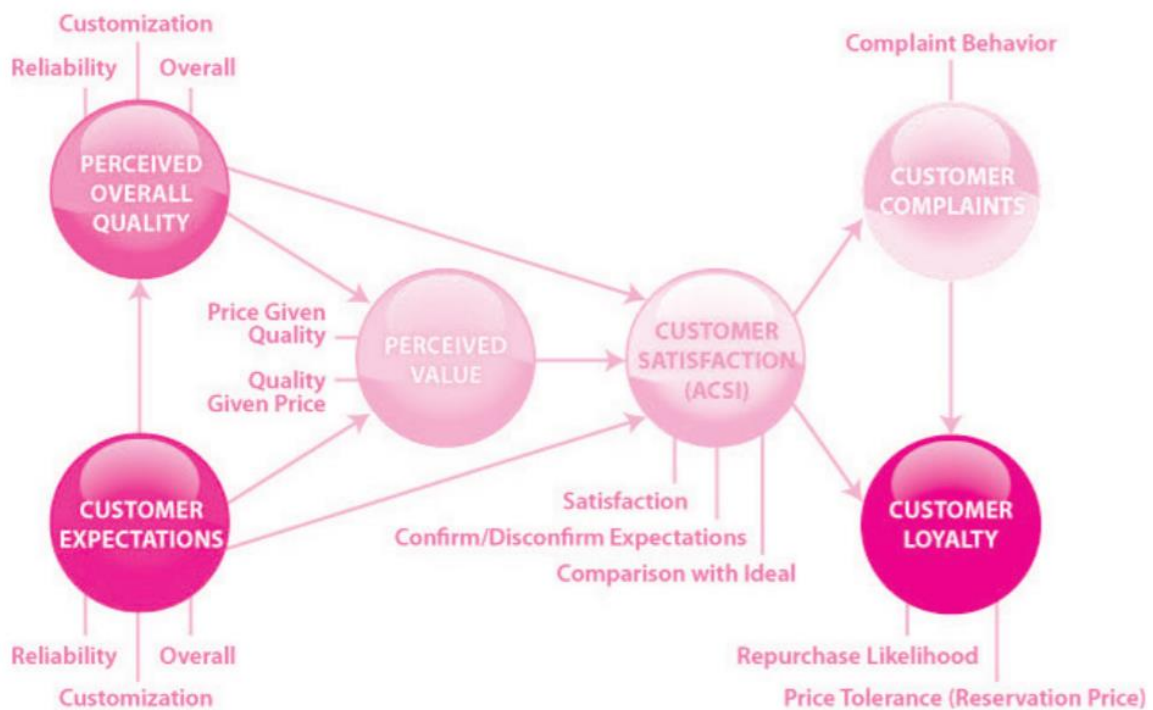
Customization

Reliability

Overall

PERCEIVED OVERALL QUALITY

Complaint Behavior

CUSTOMER COMPLAINTS

Price Given Quality

Quality Given Price

PERCEIVED VALUE

CUSTOMER SATISFACTION (ACSI)

CUSTOMER EXPECTATIONS

Satisfaction

Confirm/Disconfirm Expectations

Comparison with Ideal

CUSTOMER LOYALTY

Reliability

Overall

Customization

Repurchase Likelihood

Price Tolerance (Reservation Price)